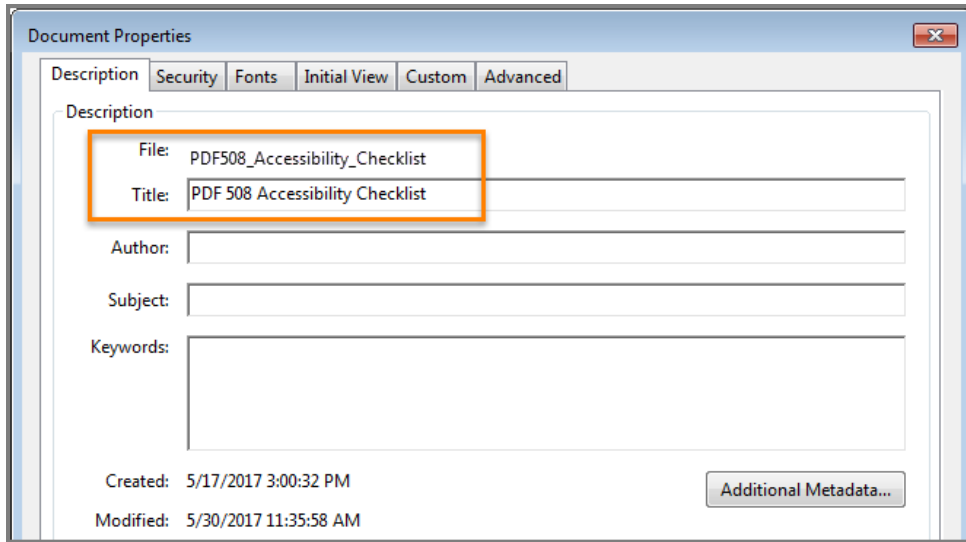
Document Properties

Description | Security | Fonts | Initial View | Custom | Advanced

Description

File: PDF508_Accessibility_Checklist

Title: PDF 508 Accessibility Checklist

Author:

Subject:

Keywords:

Created: 5/17/2017 3:00:32 PM

Modified: 5/30/2017 11:35:58 AM

Additional Metadata...